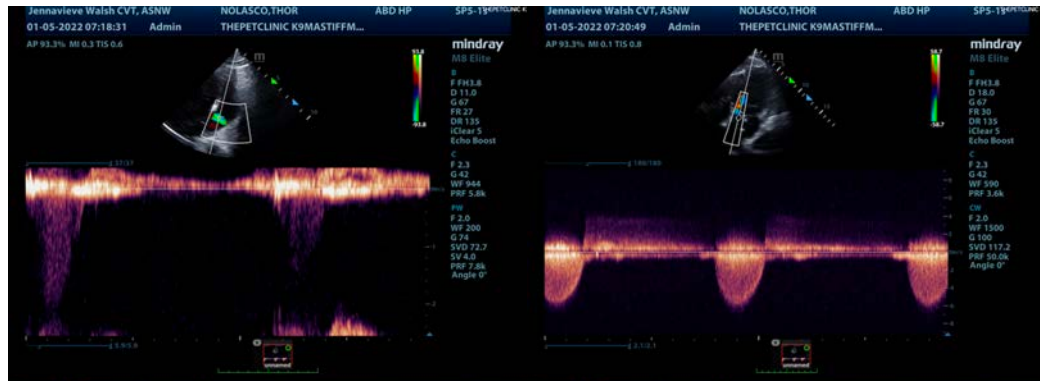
Jennavieve Walsh CVT, ASNW NOLASCO,THOR ABD HP SP5-1S
01-05-2022 07:18:31 Admin THEPETCLINIC K9MASTIFFM...
AP 93.3% MI 0.3 TIS 0.6
mindray
M8 Elite
B
F FH3.8
D 11.0
G 67
FR 27
DR 135
iClear 5
Echo Boost
C
F 2.3
G 42
WF 944
PRF 5.8k
PW
F 2.0
WF 200
G 74
SVD 72.7
SV 4.0
PRF 7.8k
Angle 0°
unnamed

Jennavieve Walsh CVT, ASNW NOLASCO,THOR ABD HP SP5-1S
01-05-2022 07:20:49 Admin THEPETCLINIC K9MASTIFFM...
AP 93.3% MI 0.1 TIS 0.8
mindray
M8 Elite
B
F FH3.8
D 18.0
G 67
FR 30
DR 135
iClear 5
Echo Boost
C
F 2.3
G 42
WF 590
PRF 3.6k
CW
F 2.0
WF 1500
G 100
SVD 117.2
PRF 50.0k
Angle 0°
unnamed